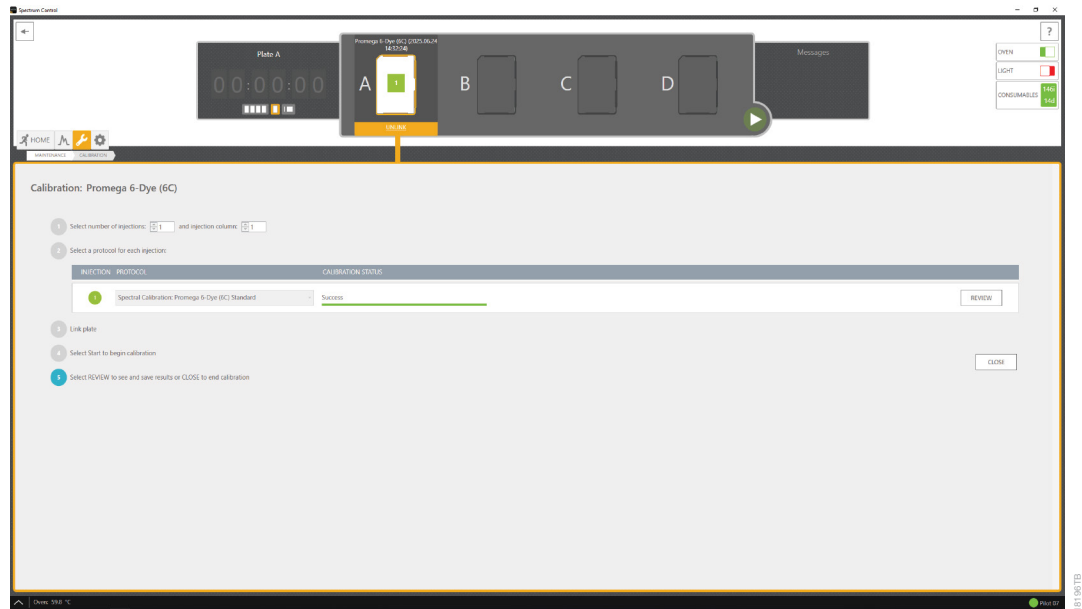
Spectrum Control

?

Plate A

00:00:00

Promega 6-Dye (6C) (2025.06.24 14:32:24)

A 1

B

C

D

UNLINK

Messages

OVEN

LIGHT

CONSUMABLES 146 34d

HOME

MAINTENANCE CALIBRATION

Calibration: Promega 6-Dye (6C)

1 Select number of injections: 1 and injection column: 1

2 Select a protocol for each injection:

| INJECTION | PROTOCOL | CALIBRATION STATUS | |
|---|---|---|---|
| 1 | Spectral Calibration: Promega 6-Dye (6C) Standard | Success | REVIEW |

3 Link plate

4 Select Start to begin calibration

5 Select REVIEW to see and save results or CLOSE to end calibration

CLOSE

Oven: 59.0 °C

Pilot 07

18196TB